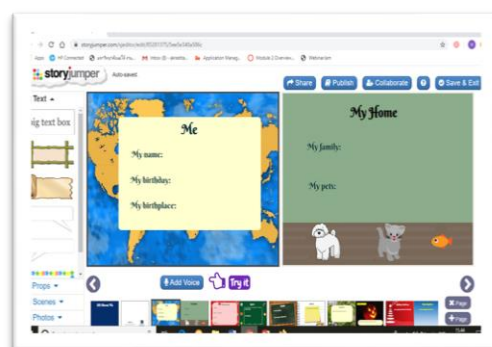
storyjumper.com/edit/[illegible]

Apps HP Connected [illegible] Inbox (8) - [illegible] Application Manag... Module 2 Overview... Webmaster

storyjumper Auto-saved

Share Publish Collaborate ? Save & Exit

Text

big text box

Me

My name:

My birthday:

My birthplace:

My Home

My family:

My pets:

Props

Scenes

Photos

Add Voice Try it

Page

Page